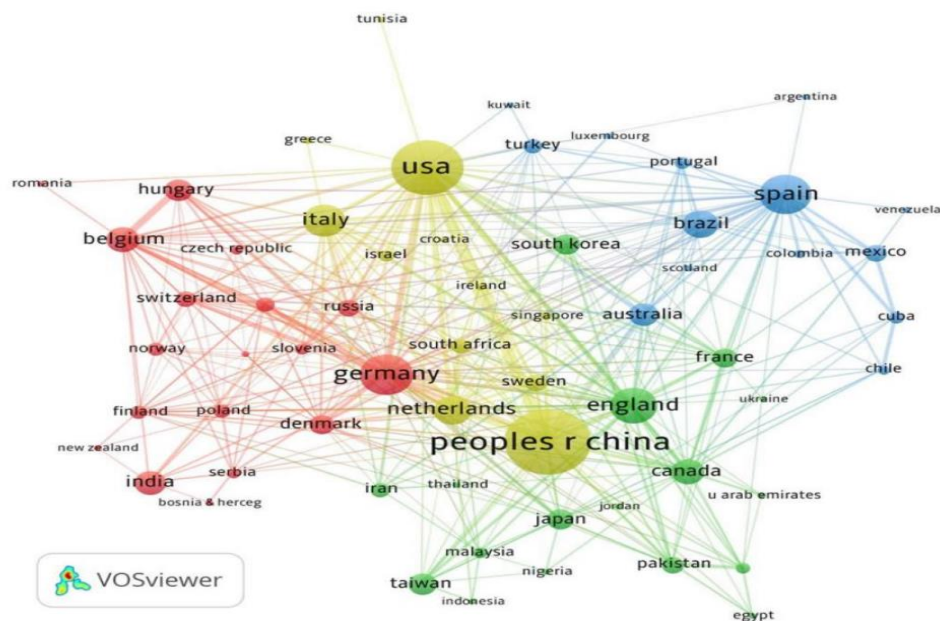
tunisia
kuwait
argentina
greece
turkey
luxembourg
usa
portugal
romania
hungary
spain
venezuela
italy
brazil
belgium
czech republic
croatia
south korea
israel
colombia
mexico
scotland
switzerland
ireland
russia
singapore
australia
cuba
norway
slovenia
south africa
france
germany
chile
sweden
england
ukraine
finland
poland
netherlands
denmark
peoples r china
new zealand
canada
serbia
india
iran
thailand
u arab emirates
bosnia & herceg
jordan
japan
malaysia
VOSviewer
pakistan
nigeria
taiwan
indonesia
egypt